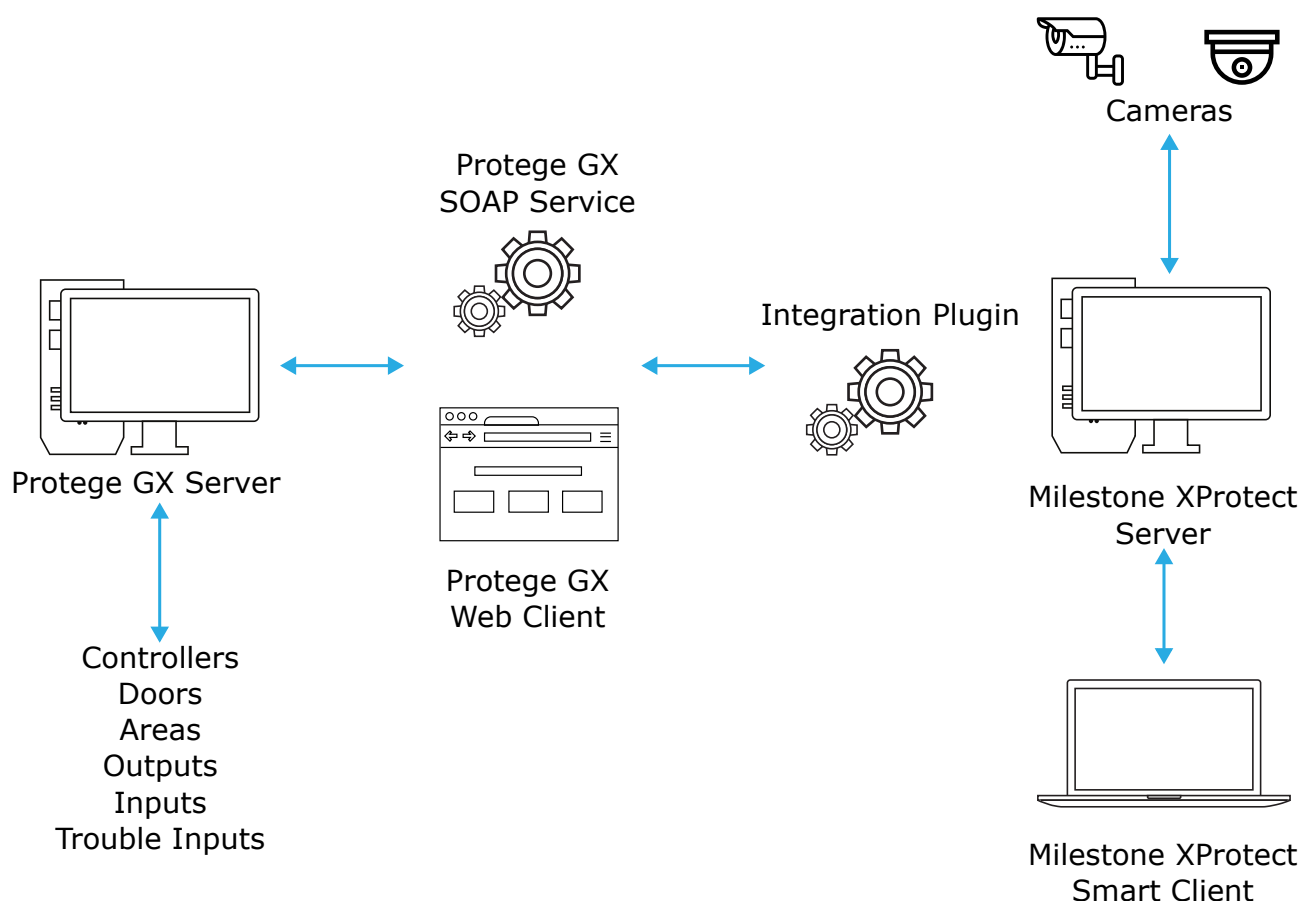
Cameras

Protege GX SOAP Service

Integration Plugin

Protege GX Server

Protege GX Web Client

Milestone XProtect Server

Controllers
Doors
Areas
Outputs
Inputs
Trouble Inputs

Milestone XProtect Smart Client